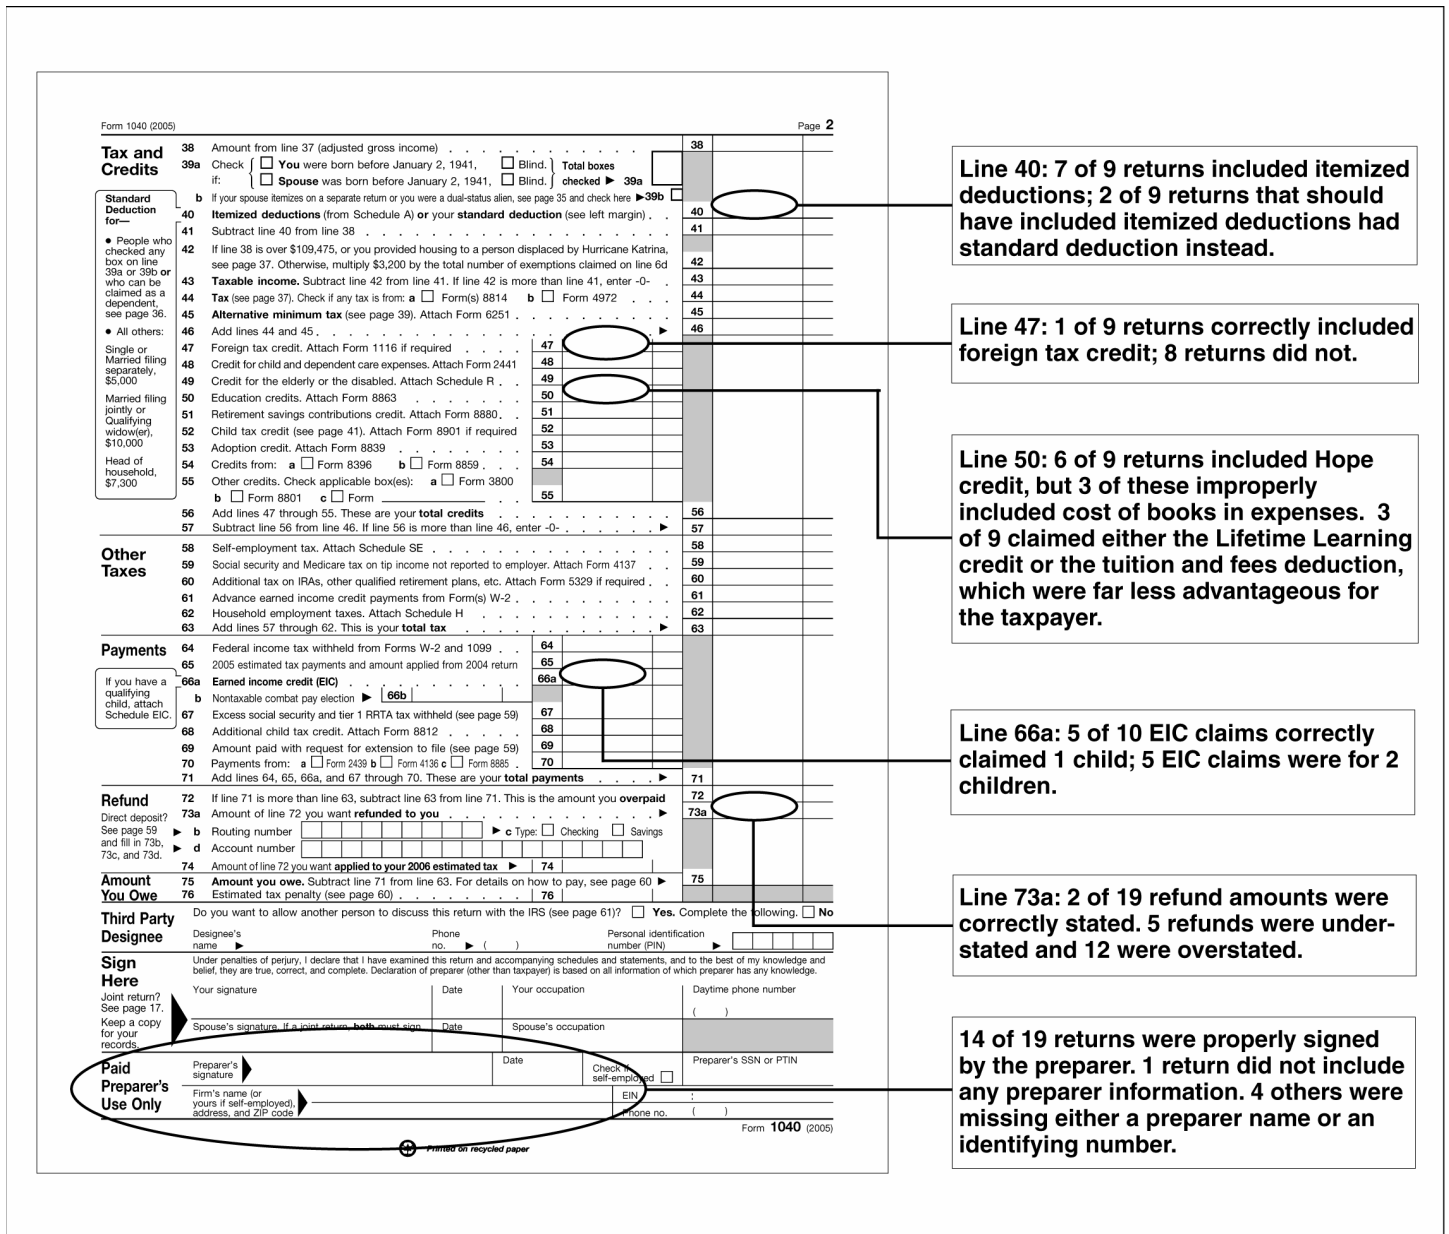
Form 1040 (2005) Page 2

Tax and Credits

38 Amount from line 37 (adjusted gross income) 38

39a Check if: ☐ You were born before January 2, 1941, ☐ Blind. ☐ Spouse was born before January 2, 1941, ☐ Blind. Total boxes checked ▶ 39a

b If your spouse itemizes on a separate return or you were a dual-status alien, see page 35 and check here ▶39b ☐

Standard Deduction for—

• People who checked any box on line 39a or 39b or who can be claimed as a dependent, see page 36.

• All others:

Single or Married filing separately, $5,000

Married filing jointly or Qualifying widow(er), $10,000

Head of household, $7,300

40 Itemized deductions (from Schedule A) or your standard deduction (see left margin) 40

41 Subtract line 40 from line 38 41

42 If line 38 is over $109,475, or you provided housing to a person displaced by Hurricane Katrina, see page 37. Otherwise, multiply $3,200 by the total number of exemptions claimed on line 6d 42

43 Taxable income. Subtract line 42 from line 41. If line 42 is more than line 41, enter -0- 43

44 Tax (see page 37). Check if any tax is from: a ☐ Form(s) 8814 b ☐ Form 4972 44

45 Alternative minimum tax (see page 39). Attach Form 6251 45

46 Add lines 44 and 45 ▶ 46

47 Foreign tax credit. Attach Form 1116 if required 47

48 Credit for child and dependent care expenses. Attach Form 2441 48

49 Credit for the elderly or the disabled. Attach Schedule R 49

50 Education credits. Attach Form 8863 50

51 Retirement savings contributions credit. Attach Form 8880 51

52 Child tax credit (see page 41). Attach Form 8901 if required 52

53 Adoption credit. Attach Form 8839 53

54 Credits from: a ☐ Form 8396 b ☐ Form 8859 54

55 Other credits. Check applicable box(es): a ☐ Form 3800 b ☐ Form 8801 c ☐ Form 55

56 Add lines 47 through 55. These are your total credits 56

57 Subtract line 56 from line 46. If line 56 is more than line 46, enter -0- ▶ 57

Other Taxes

58 Self-employment tax. Attach Schedule SE 58

59 Social security and Medicare tax on tip income not reported to employer. Attach Form 4137 59

60 Additional tax on IRAs, other qualified retirement plans, etc. Attach Form 5329 if required 60

61 Advance earned income credit payments from Form(s) W-2 61

62 Household employment taxes. Attach Schedule H 62

63 Add lines 57 through 62. This is your total tax ▶ 63

Payments

64 Federal income tax withheld from Forms W-2 and 1099 64

65 2005 estimated tax payments and amount applied from 2004 return 65

If you have a qualifying child, attach Schedule EIC.

66a Earned income credit (EIC) 66a

b Nontaxable combat pay election ▶ 66b

67 Excess social security and tier 1 RRTA tax withheld (see page 59) 67

68 Additional child tax credit. Attach Form 8812 68

69 Amount paid with request for extension to file (see page 59) 69

70 Payments from: a ☐ Form 2439 b ☐ Form 4136 c ☐ Form 8885 70

71 Add lines 64, 65, 66a, and 67 through 70. These are your total payments ▶ 71

Refund

Direct deposit? See page 59 and fill in 73b, 73c, and 73d.

72 If line 71 is more than line 63, subtract line 63 from line 71. This is the amount you overpaid 72

73a Amount of line 72 you want refunded to you ▶ 73a

▶ b Routing number ▶ c Type: ☐ Checking ☐ Savings

▶ d Account number

74 Amount of line 72 you want applied to your 2006 estimated tax ▶ 74

Amount You Owe

75 Amount you owe. Subtract line 71 from line 63. For details on how to pay, see page 60 ▶ 75

76 Estimated tax penalty (see page 60) 76

Third Party Designee

Do you want to allow another person to discuss this return with the IRS (see page 61)? ☐ Yes. Complete the following. ☐ No

Designee's name ▶ Phone no. ▶ ( ) Personal identification number (PIN) ▶

Sign Here

Joint return? See page 17. Keep a copy for your records.

Under penalties of perjury, I declare that I have examined this return and accompanying schedules and statements, and to the best of my knowledge and belief, they are true, correct, and complete. Declaration of preparer (other than taxpayer) is based on all information of which preparer has any knowledge.

Your signature | Date | Your occupation | Daytime phone number ( )

Spouse's signature. If a joint return, both must sign. | Date | Spouse's occupation

Paid Preparer's Use Only

Preparer's signature | Date | Check if self-employed ☐ | Preparer's SSN or PTIN

Firm's name (or yours if self-employed), address, and ZIP code | EIN | Phone no. ( )

Form 1040 (2005)

Printed on recycled paper

Line 40: 7 of 9 returns included itemized deductions; 2 of 9 returns that should have included itemized deductions had standard deduction instead.

Line 47: 1 of 9 returns correctly included foreign tax credit; 8 returns did not.

Line 50: 6 of 9 returns included Hope credit, but 3 of these improperly included cost of books in expenses. 3 of 9 claimed either the Lifetime Learning credit or the tuition and fees deduction, which were far less advantageous for the taxpayer.

Line 66a: 5 of 10 EIC claims correctly claimed 1 child; 5 EIC claims were for 2 children.

Line 73a: 2 of 19 refund amounts were correctly stated. 5 refunds were understated and 12 were overstated.

14 of 19 returns were properly signed by the preparer. 1 return did not include any preparer information. 4 others were missing either a preparer name or an identifying number.